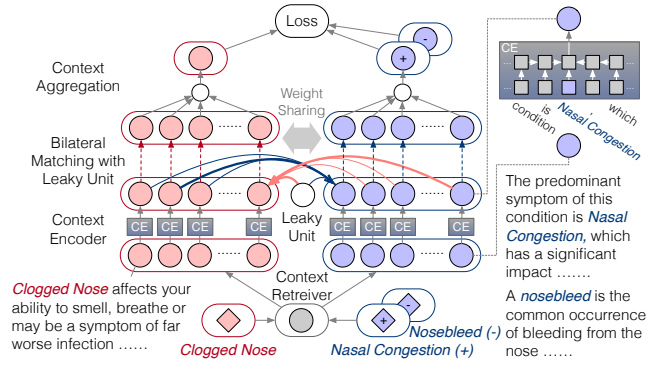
Loss

-

+

Context Aggregation

Weight Sharing

Bilateral Matching with Leaky Unit

Context Encoder

CE CE CE CE

Leaky Unit

CE CE CE CE

CE

is condition

Nasal Congestion

, which

The predominant symptom of this condition is *Nasal Congestion,* which has a significant impact ……

A *nosebleed* is the common occurrence of bleeding from the nose ……

*Clogged Nose* affects your ability to smell, breathe or may be a symptom of far worse infection ……

Context Retreiver

-

+

*Clogged Nose*

*Nosebleed (-)*

*Nasal Congestion (+)*